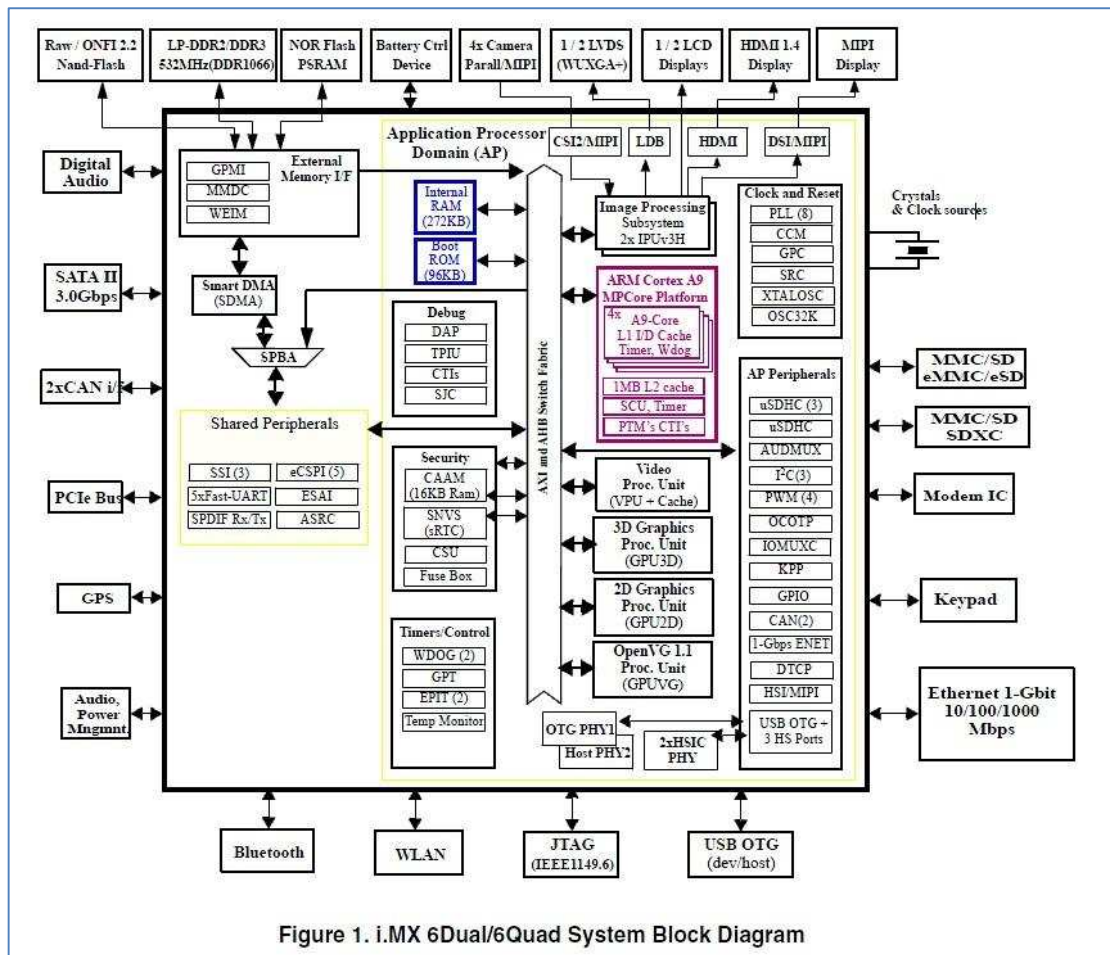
Raw / ONFI 2.2 Nand-Flash

LP-DDR2/DDR3 532MHz(DDR1066)

NOR Flash PSRAM

Battery Ctrl Device

4x Camera Parall/MIPI

1 / 2 LVDS (WUXGA+)

1 / 2 LCD Displays

HDMI 1.4 Display

MIPI Display

Digital Audio

SATA II 3.0Gbps

2xCAN i/f

PCIe Bus

GPS

Audio, Power Mngmnt.

GPMI

MMDC

WEIM

External Memory I/F

Smart DMA (SDMA)

SPBA

Shared Peripherals

SSI (3)

eCSPI (5)

5xFast-UART

ESAI

SPDIF Rx/Tx

ASRC

Application Processor Domain (AP)

Internal RAM (272KB)

Boot ROM (96KB)

Debug

DAP

TPIU

CTIs

SJC

Security

CAAM (16KB Ram)

SNVS (sRTC)

CSU

Fuse Box

Timers/Control

WDOG (2)

GPT

EPIT (2)

Temp Monitor

AXI and AHB Switch Fabric

CSI2/MIPI

LDB

HDMI

DSI/MIPI

Image Processing Subsystem 2x IPUv3H

ARM Cortex A9 MPCore Platform

4x A9-Core L1 I/D Cache Timer, Wdog

1MB L2 cache

SCU, Timer

PTM's CTI's

Video Proc. Unit (VPU + Cache)

3D Graphics Proc. Unit (GPU3D)

2D Graphics Proc. Unit (GPU2D)

OpenVG 1.1 Proc. Unit (GPUVG)

OTG PHY1

Host PHY2

2xHSIC PHY

Clock and Reset

PLL (8)

CCM

GPC

SRC

XTALOSC

OSC32K

Crystals & Clock sources

AP Peripherals

uSDHC (3)

uSDHC

AUDMUX

I$^2$C(3)

PWM (4)

OCOTP

IOMUXC

KPP

GPIO

CAN(2)

1-Gbps ENET

DTCP

HSI/MIPI

USB OTG + 3 HS Ports

MMC/SD eMMC/eSD

MMC/SD SDXC

Modem IC

Keypad

Ethernet 1-Gbit 10/100/1000 Mbps

Bluetooth

WLAN

JTAG (IEEE1149.6)

USB OTG (dev/host)

Figure 1. i.MX 6Dual/6Quad System Block Diagram